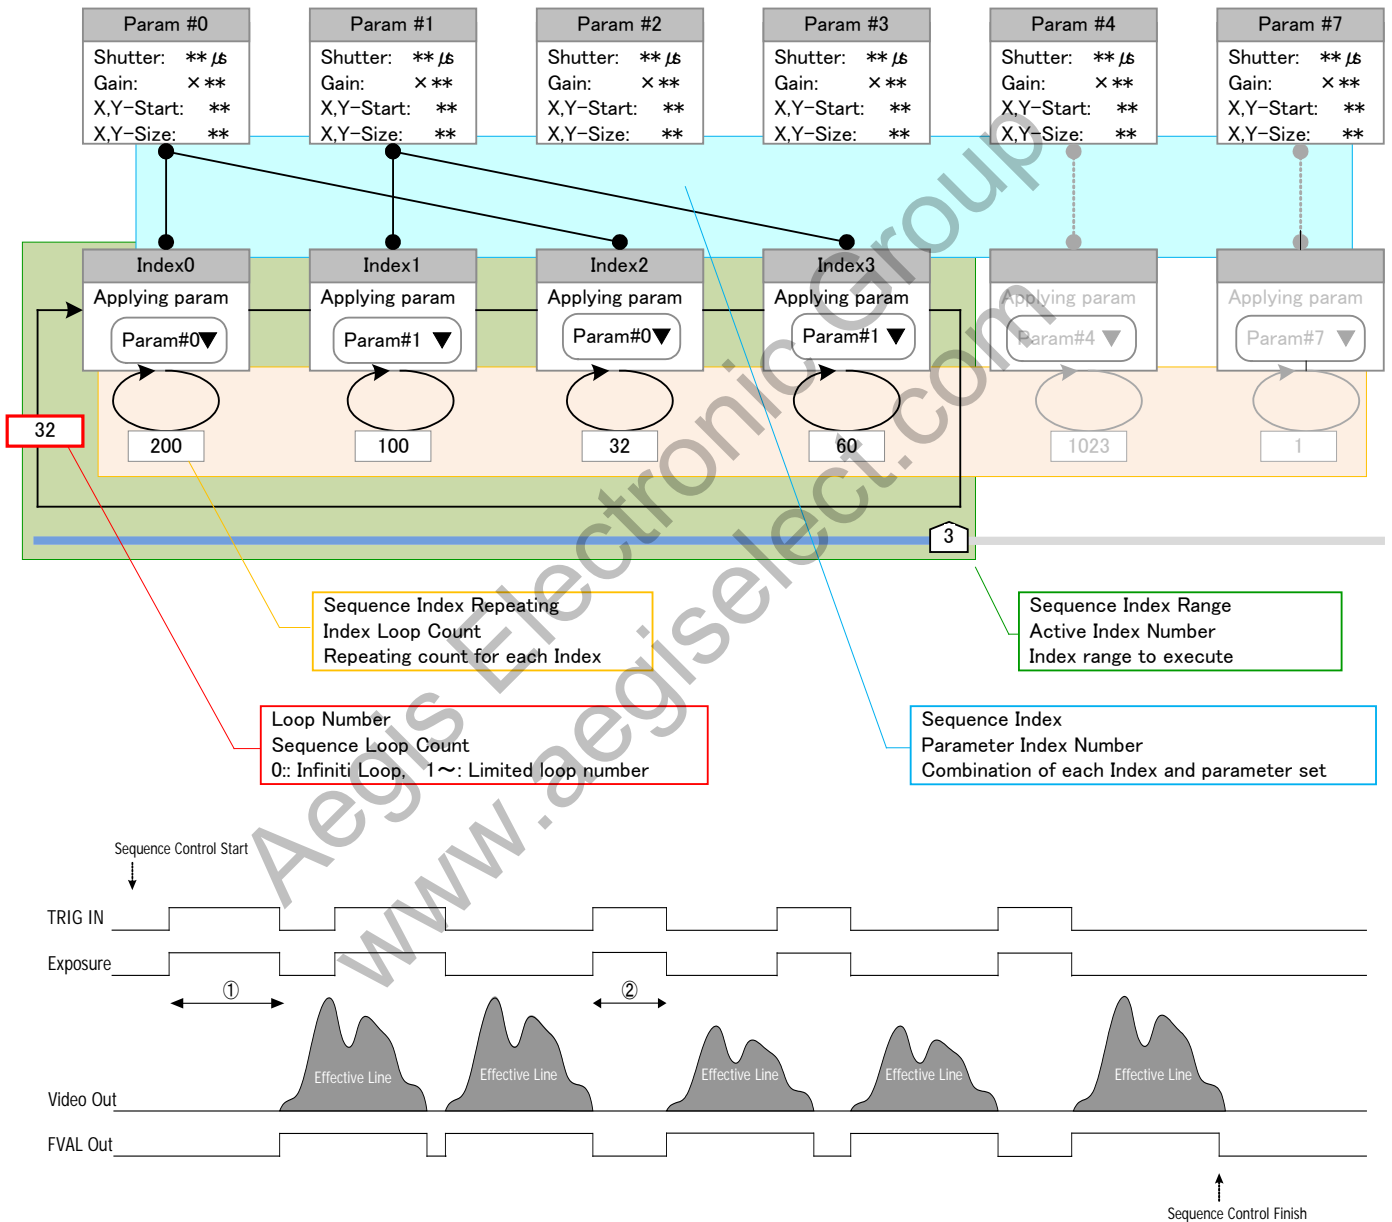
Param #0
Shutter: ** μs
Gain: × **
X,Y-Start: **
X,Y-Size: **

Param #1
Shutter: ** μs
Gain: × **
X,Y-Start: **
X,Y-Size: **

Param #2
Shutter: ** μs
Gain: × **
X,Y-Start: **
X,Y-Size: **

Param #3
Shutter: ** μs
Gain: × **
X,Y-Start: **
X,Y-Size: **

Param #4
Shutter: ** μs
Gain: × **
X,Y-Start: **
X,Y-Size: **

Param #7
Shutter: ** μs
Gain: × **
X,Y-Start: **
X,Y-Size: **

Index0
Applying param
Param#0▼
200

Index1
Applying param
Param#1 ▼
100

Index2
Applying param
Param#0▼
32

Index3
Applying param
Param#1 ▼
60

Applying param
Param#4 ▼
1023

Applying param
Param#7 ▼
1

32

3

Sequence Index Repeating
Index Loop Count
Repeating count for each Index

Sequence Index Range
Active Index Number
Index range to execute

Loop Number
Sequence Loop Count
0:: Infiniti Loop, 1〜: Limited loop number

Sequence Index
Parameter Index Number
Combination of each Index and parameter set

Aegis Electronic Group
www.aegiselect.com

Sequence Control Start
TRIG IN
Exposure
①
②
Video Out
Effective Line
Effective Line
Effective Line
Effective Line
Effective Line
FVAL Out
Sequence Control Finish